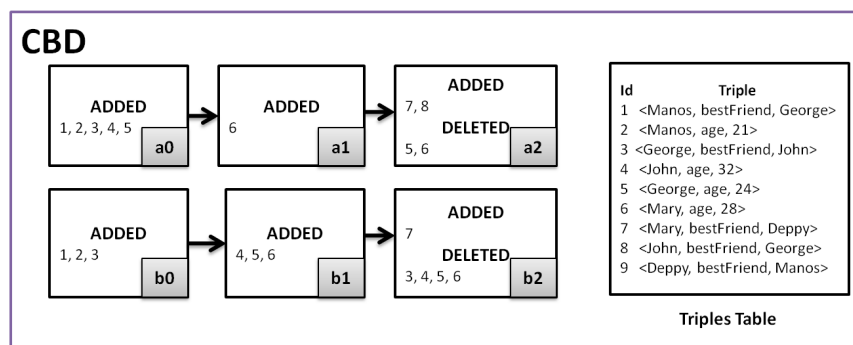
CBD

ADDED
1, 2, 3, 4, 5
a0

ADDED
6
a1

ADDED
7, 8
DELETED
5, 6
a2

ADDED
1, 2, 3
b0

ADDED
4, 5, 6
b1

ADDED
7
DELETED
3, 4, 5, 6
b2

| Id | Triple |
|---|---|
| 1 | <Manos, bestFriend, George> |
| 2 | <Manos, age, 21> |
| 3 | <George, bestFriend, John> |
| 4 | <John, age, 32> |
| 5 | <George, age, 24> |
| 6 | <Mary, age, 28> |
| 7 | <Mary, bestFriend, Deppy> |
| 8 | <John, bestFriend, George> |
| 9 | <Deppy, bestFriend, Manos> |

Triples Table